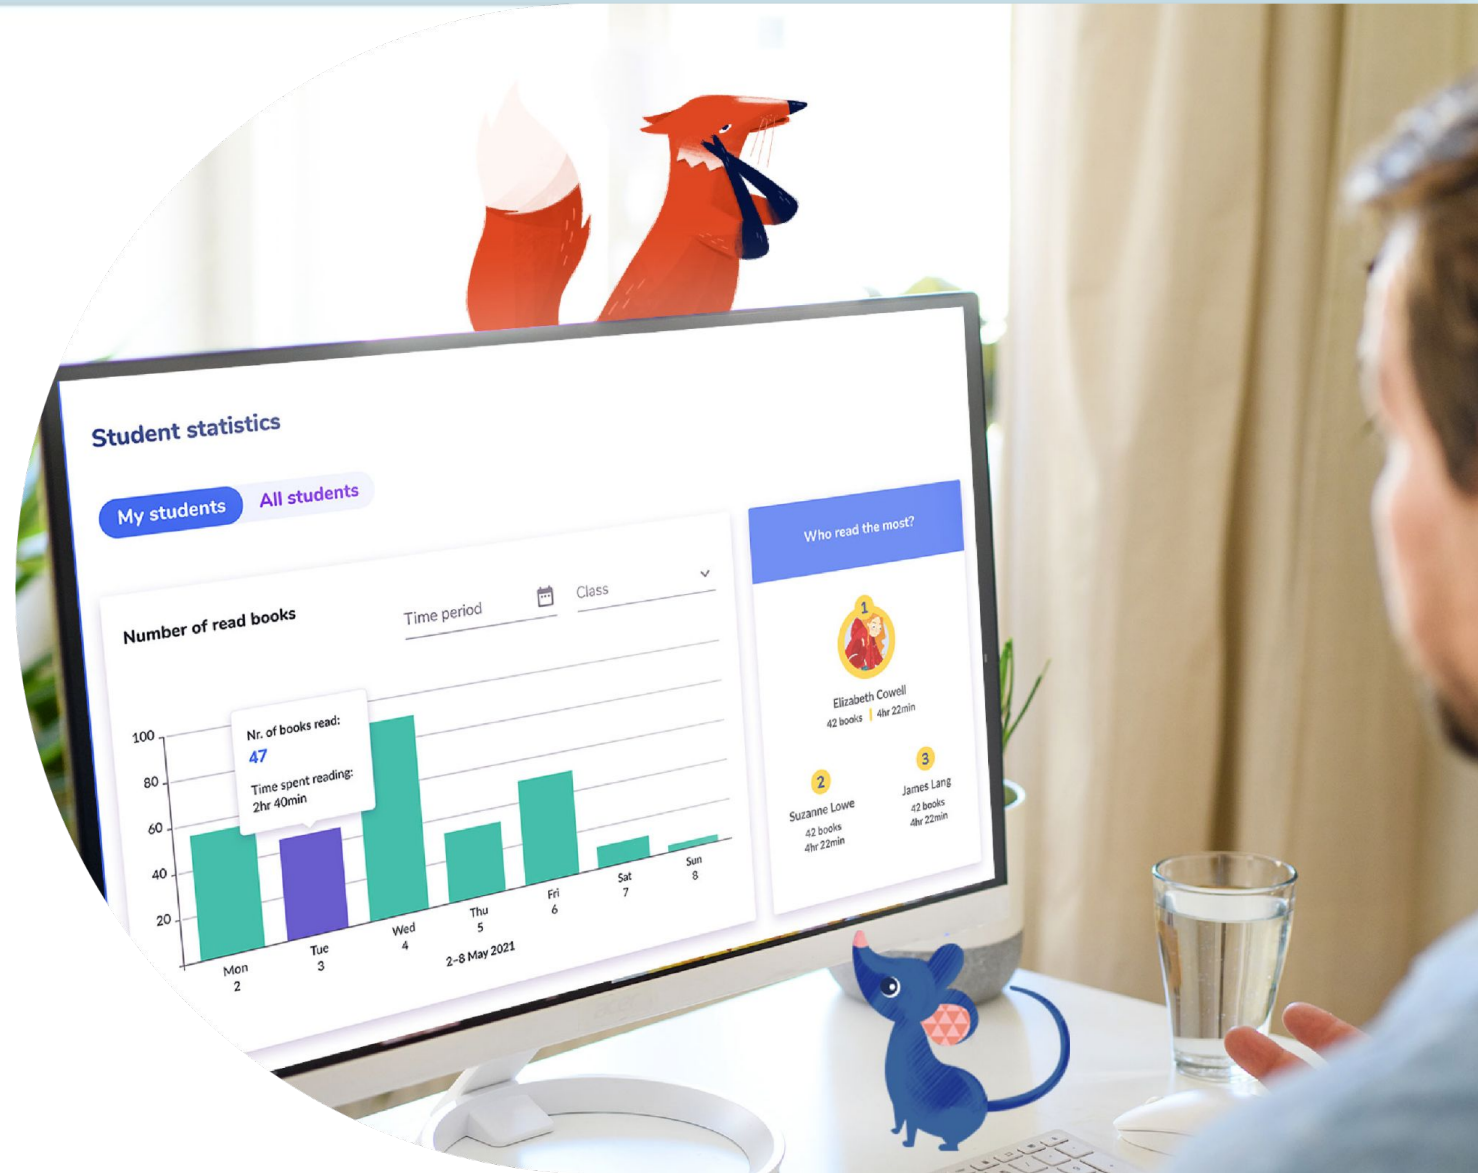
Student statistics

My students All students

Number of read books

Time period

Class

Nr. of books read:
47
Time spent reading:
2hr 40min

100
80
60
40
20

Mon 2
Tue 3
Wed 4
Thu 5
Fri 6
Sat 7
Sun 8

2-8 May 2021

Who read the most?

1
Elizabeth Cowell
42 books | 4hr 22min

2
Suzanne Lowe
42 books
4hr 22min

3
James Lang
42 books
4hr 22min